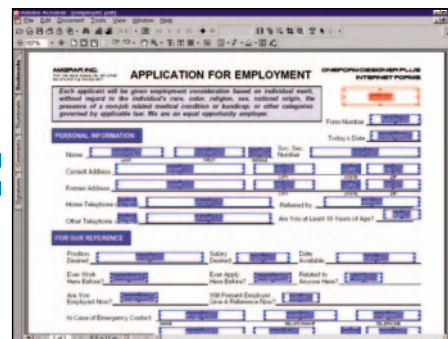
Adobe Acrobat
File Edit Document Tools View Window Help

AMGRAF INC. APPLICATION FOR EMPLOYMENT ONEFORM DESIGNER PLUS INTERNET FORMS

Each applicant will be given employment consideration based on individual merit, without regard to the individual's race, color, religion, sex, national origin, the presence of a non-job related medical condition or handicap, or other categories governed by applicable law. We are an equal opportunity employer.

From Number

Today's Date

PERSONAL INFORMATION

Name LAST FIRST MIDDLE

Soc. Sec. Number

Current Address CITY STATE ZIP

Former Address CITY STATE ZIP

Home Telephone

Referred by

Other Telephone

Are You at Least 18 Years of Age?

FOR OUR REFERENCE

Position Desired

Salary Desired

Date Available

Ever Work Here Before?

Ever Apply Here Before?

Related to Anyone Here?

Are You Employed Now?

May Present Employer Give A Reference Now?

In Case of Emergency Contact

Bookmarks Thumbnails Comments Signatures